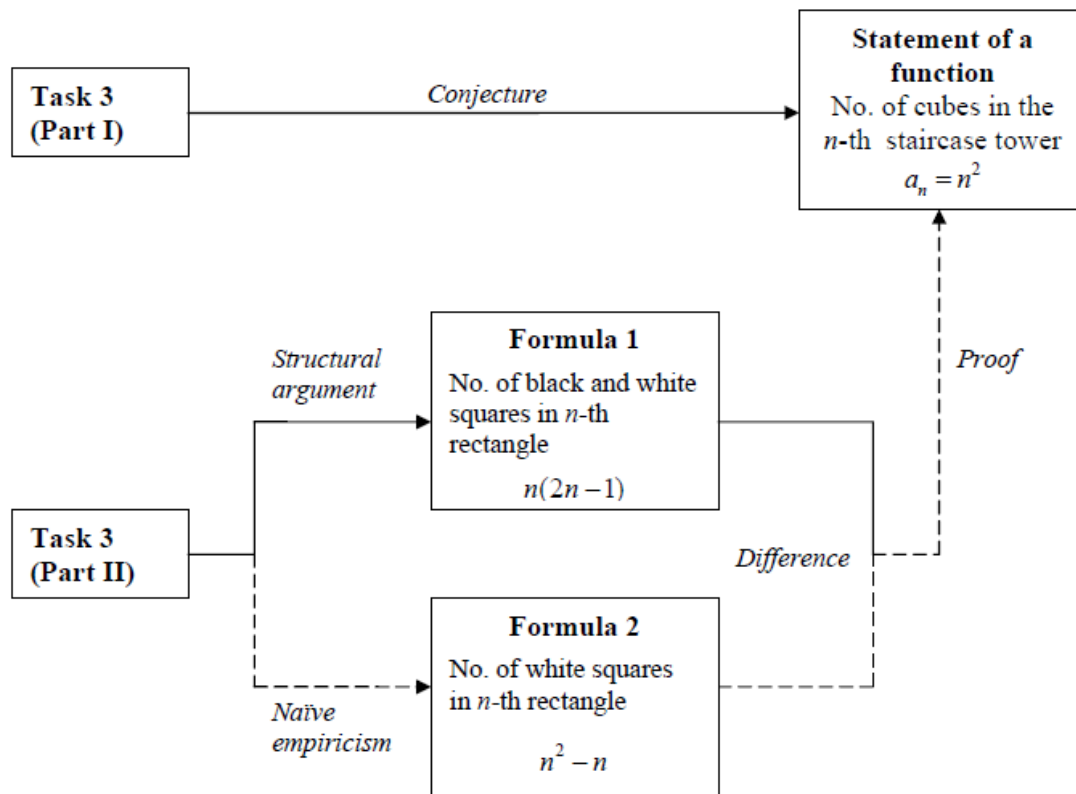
Task 3 (Part I)

Conjecture

Statement of a function
No. of cubes in the $n$-th staircase tower
$a_n = n^2$

Structural argument

Formula 1
No. of black and white squares in $n$-th rectangle
$n(2n-1)$

Proof

Task 3 (Part II)

Difference

Formula 2
No. of white squares in $n$-th rectangle
$n^2 - n$

Naïve empiricism